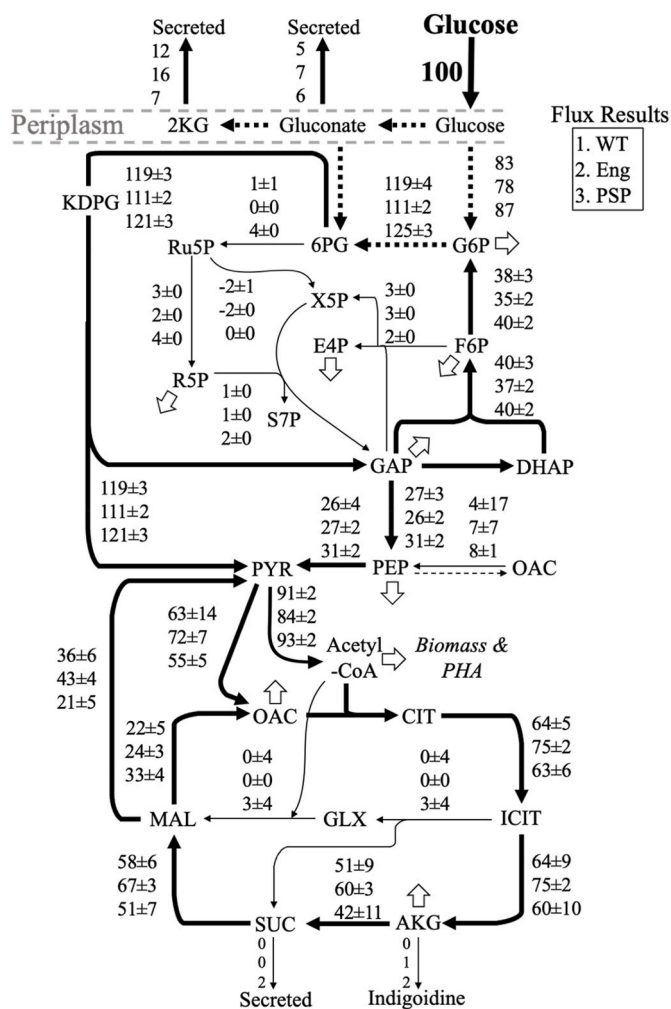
Secreted
12
16
7

Secreted
5
7
6

Glucose
100

Flux Results
1. WT
2. Eng
3. PSP

Periplasm 2KG Gluconate Glucose

KDPG
119±3
111±2
121±3

1±1
0±0
4±0

119±4
111±2
125±3

83
78
87

Ru5P 6PG G6P

3±0
2±0
4±0

-2±1
-2±0
0±0

X5P

3±0
3±0
2±0

38±3
35±2
40±2

E4P F6P

R5P

1±0
1±0
2±0

S7P

40±3
37±2
40±2

GAP DHAP

119±3
111±2
121±3

26±4
27±2
31±2

27±3
26±2
31±2

4±17
7±7
8±1

PYR PEP OAC

91±2
84±2
93±2

63±14
72±7
55±5

36±6
43±4
21±5

Acetyl -CoA

Biomass & PHA

OAC CIT

22±5
24±3
33±4

0±4
0±0
3±4

0±4
0±0
3±4

64±5
75±2
63±6

MAL GLX ICIT

58±6
67±3
51±7

51±9
60±3
42±11

64±9
75±2
60±10

SUC AKG

0
0
2

0
1
2

Secreted Indigoidine